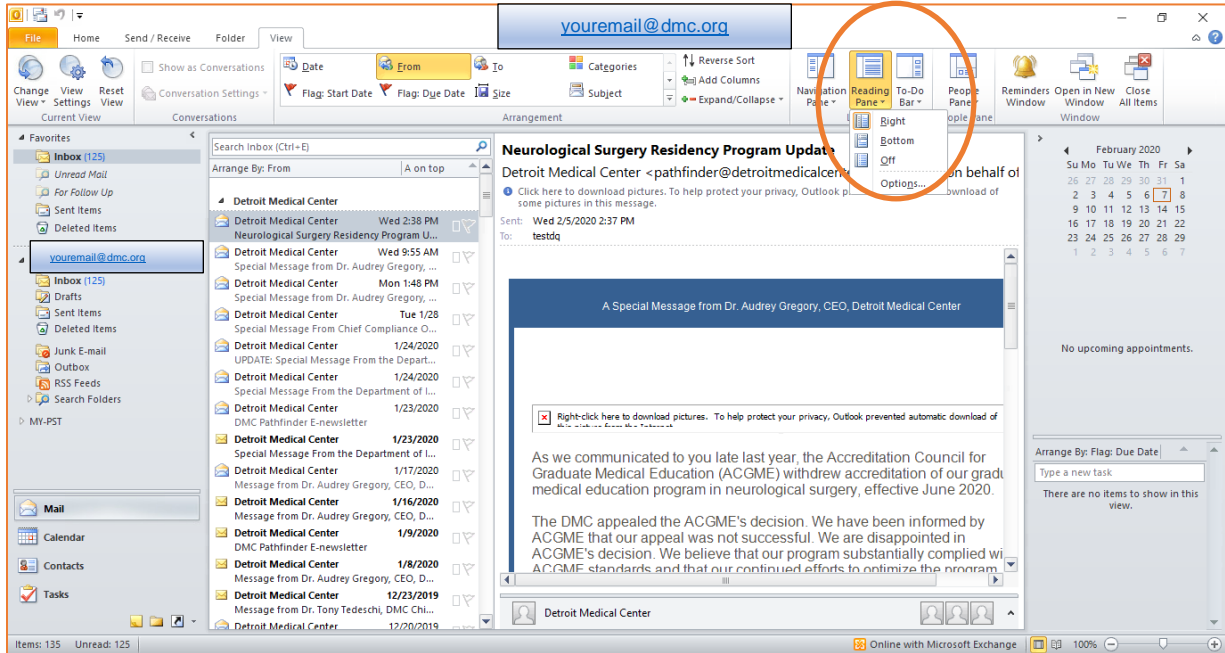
youremail@dmc.org

File Home Send / Receive Folder View

Change View Settings Reset View
Current View
Show as Conversations
Conversation Settings
Conversations
Date From To Categories
Flag: Start Date Flag: Due Date Size Subject
Reverse Sort
Add Columns
Expand/Collapse
Arrangement
Navigation Pane Reading Pane To-Do Bar People Pane
Right
Bottom
Off
Options...
Reminders Window Open in New Window Close All Items
Window

Favorites
Inbox (125)
Unread Mail
For Follow Up
Sent Items
Deleted Items
youremail@dmc.org
Inbox (125)
Drafts
Sent Items
Deleted Items
Junk E-mail
Outbox
RSS Feeds
Search Folders
MY-PST
Mail
Calendar
Contacts
Tasks

Search Inbox (Ctrl+E)
Arrange By: From A on top
Detroit Medical Center
Detroit Medical Center Wed 2:38 PM Neurological Surgery Residency Program U...
Detroit Medical Center Wed 9:55 AM Special Message from Dr. Audrey Gregory, ...
Detroit Medical Center Mon 1:48 PM Special Message from Dr. Audrey Gregory, ...
Detroit Medical Center Tue 1/28 Special Message From Chief Compliance O...
Detroit Medical Center 1/24/2020 UPDATE: Special Message From the Depart...
Detroit Medical Center 1/24/2020 Special Message From the Department of I...
Detroit Medical Center 1/23/2020 DMC Pathfinder E-newsletter
Detroit Medical Center 1/23/2020 Special Message from the Department of I...
Detroit Medical Center 1/17/2020 Message from Dr. Audrey Gregory, CEO, D...
Detroit Medical Center 1/16/2020 Message from Dr. Audrey Gregory, CEO, D...
Detroit Medical Center 1/9/2020 DMC Pathfinder E-newsletter
Detroit Medical Center 1/8/2020 Message from Dr. Audrey Gregory, CEO, D...
Detroit Medical Center 12/23/2019 Message from Dr. Tony Tedeschi, DMC Chi...
Detroit Medical Center 12/20/2019

Neurological Surgery Residency Program Update
Detroit Medical Center <pathfinder@detroitmedicalcen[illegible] on behalf of
Click here to download pictures. To help protect your privacy, Outlook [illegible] download of some pictures in this message.
Sent: Wed 2/5/2020 2:37 PM
To: testdq

A Special Message from Dr. Audrey Gregory, CEO, Detroit Medical Center

Right-click here to download pictures. To help protect your privacy, Outlook prevented automatic download of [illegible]

As we communicated to you late last year, the Accreditation Council for Graduate Medical Education (ACGME) withdrew accreditation of our gradu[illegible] medical education program in neurological surgery, effective June 2020.

The DMC appealed the ACGME's decision. We have been informed by ACGME that our appeal was not successful. We are disappointed in ACGME's decision. We believe that our program substantially complied wi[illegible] ACGME standards and that our continued efforts to optimize the program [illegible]

Detroit Medical Center

February 2020
Su Mo Tu We Th Fr Sa
26 27 28 29 30 31 1
2 3 4 5 6 7 8
9 10 11 12 13 14 15
16 17 18 19 20 21 22
23 24 25 26 27 28 29
1 2 3 4 5 6 7

No upcoming appointments.

Arrange By: Flag: Due Date
Type a new task
There are no items to show in this view.

Items: 135 Unread: 125
Online with Microsoft Exchange 100%